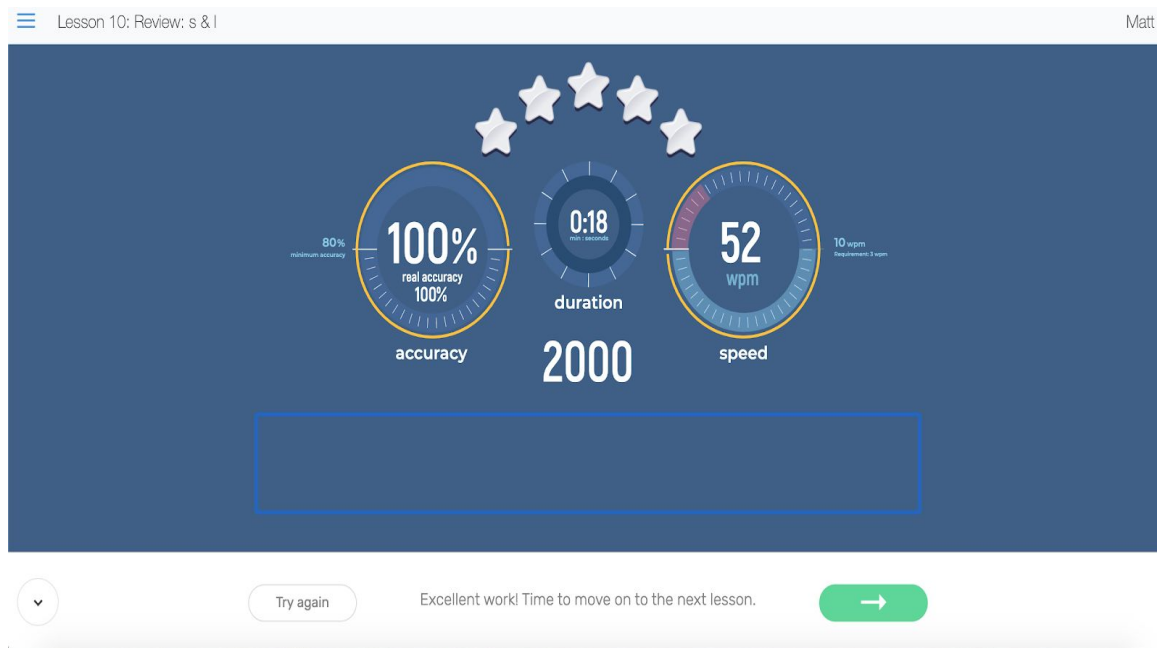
Lesson 10: Review: s & l

Matt

80%
minimum accuracy

100%
real accuracy
100%

accuracy

0:18
min : seconds

duration

2000

52
wpm

speed

10 wpm
Requirement: 3 wpm

Try again

Excellent work! Time to move on to the next lesson.